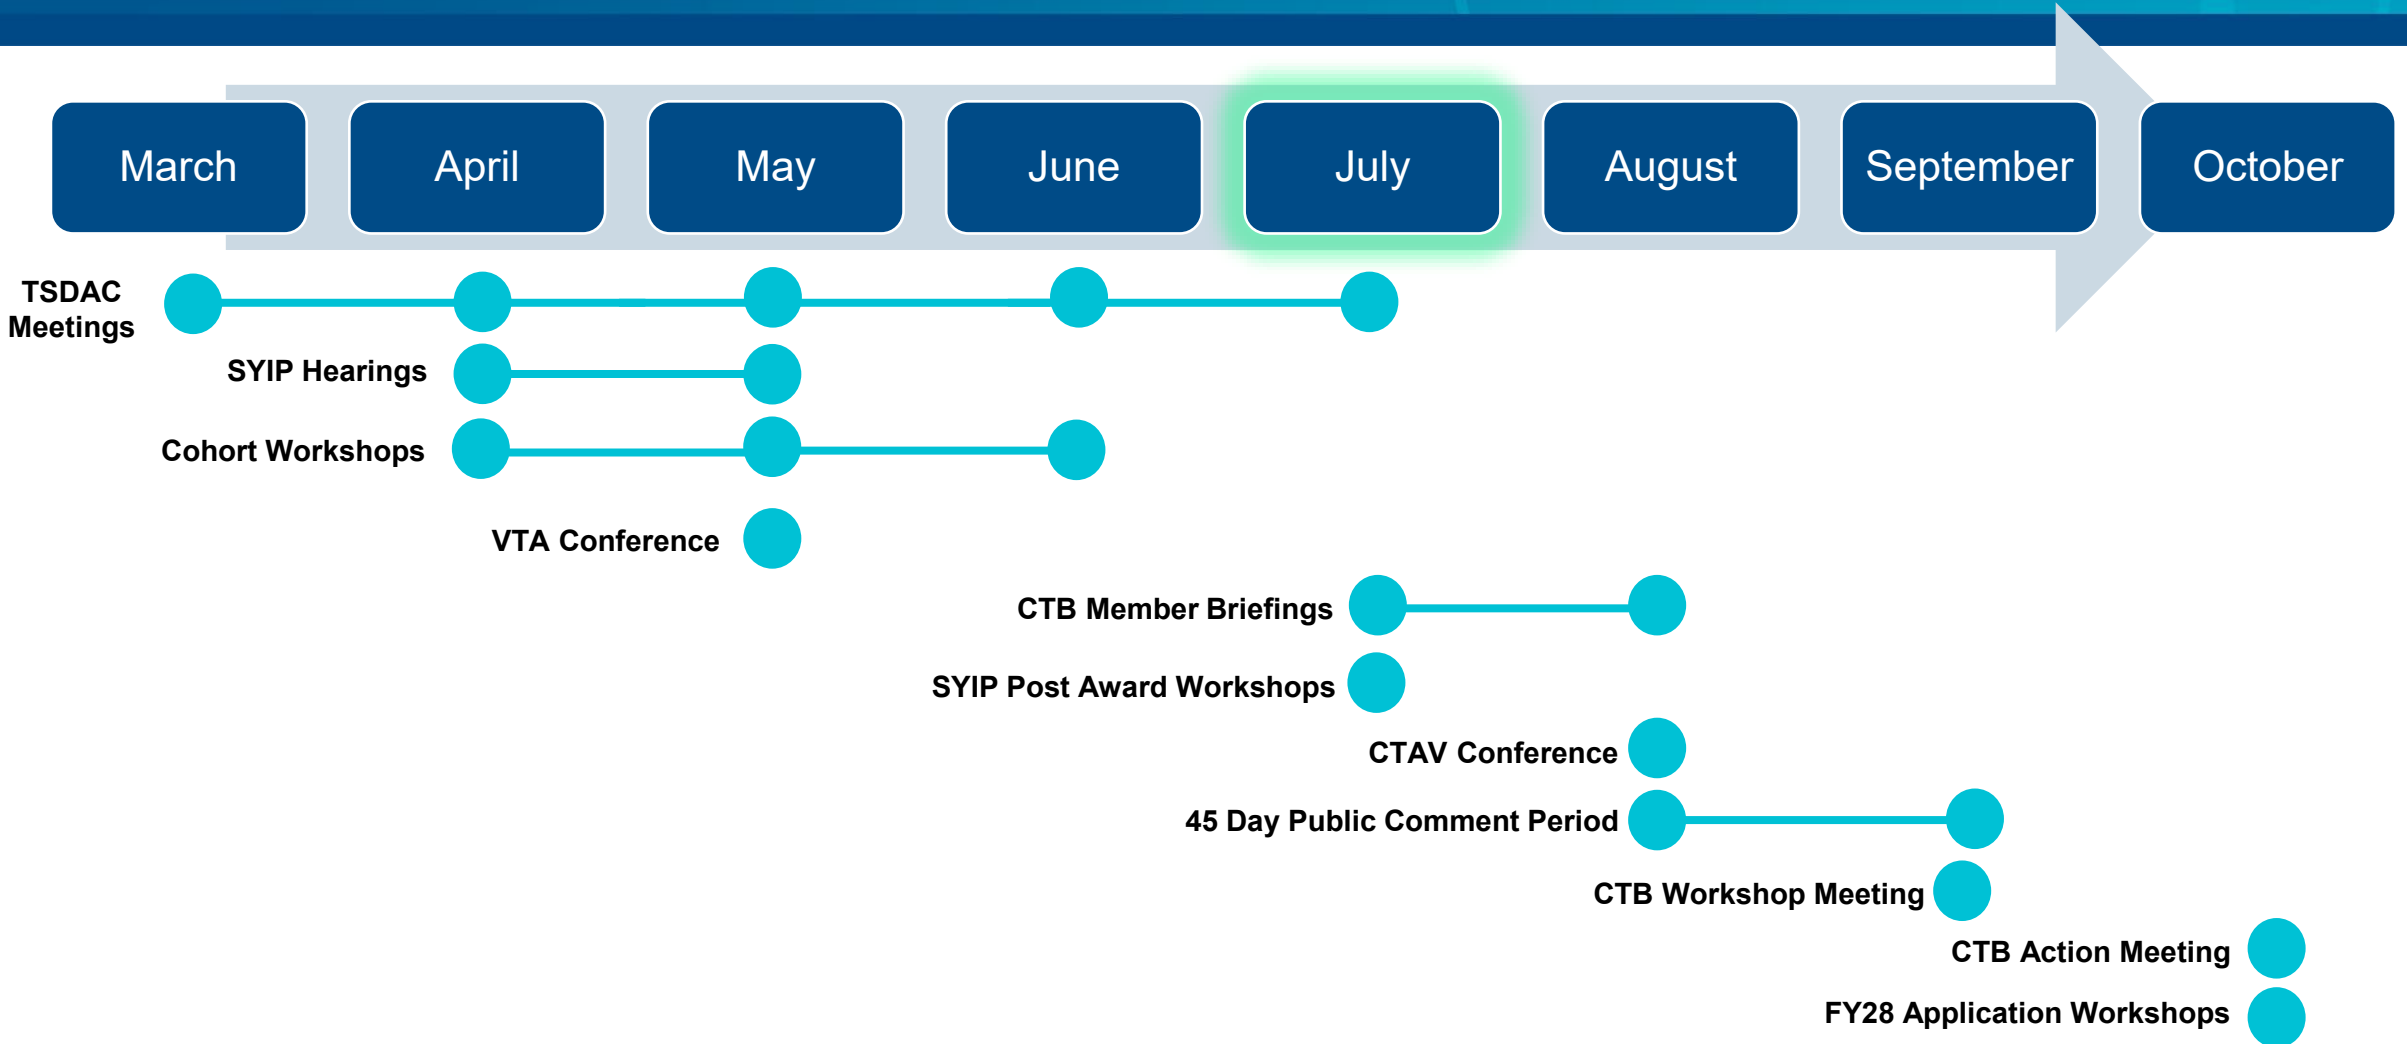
March
April
May
June
July
August
September
October

TSDAC Meetings
SYIP Hearings
Cohort Workshops
VTA Conference
CTB Member Briefings
SYIP Post Award Workshops
CTAV Conference
45 Day Public Comment Period
CTB Workshop Meeting
CTB Action Meeting
FY28 Application Workshops